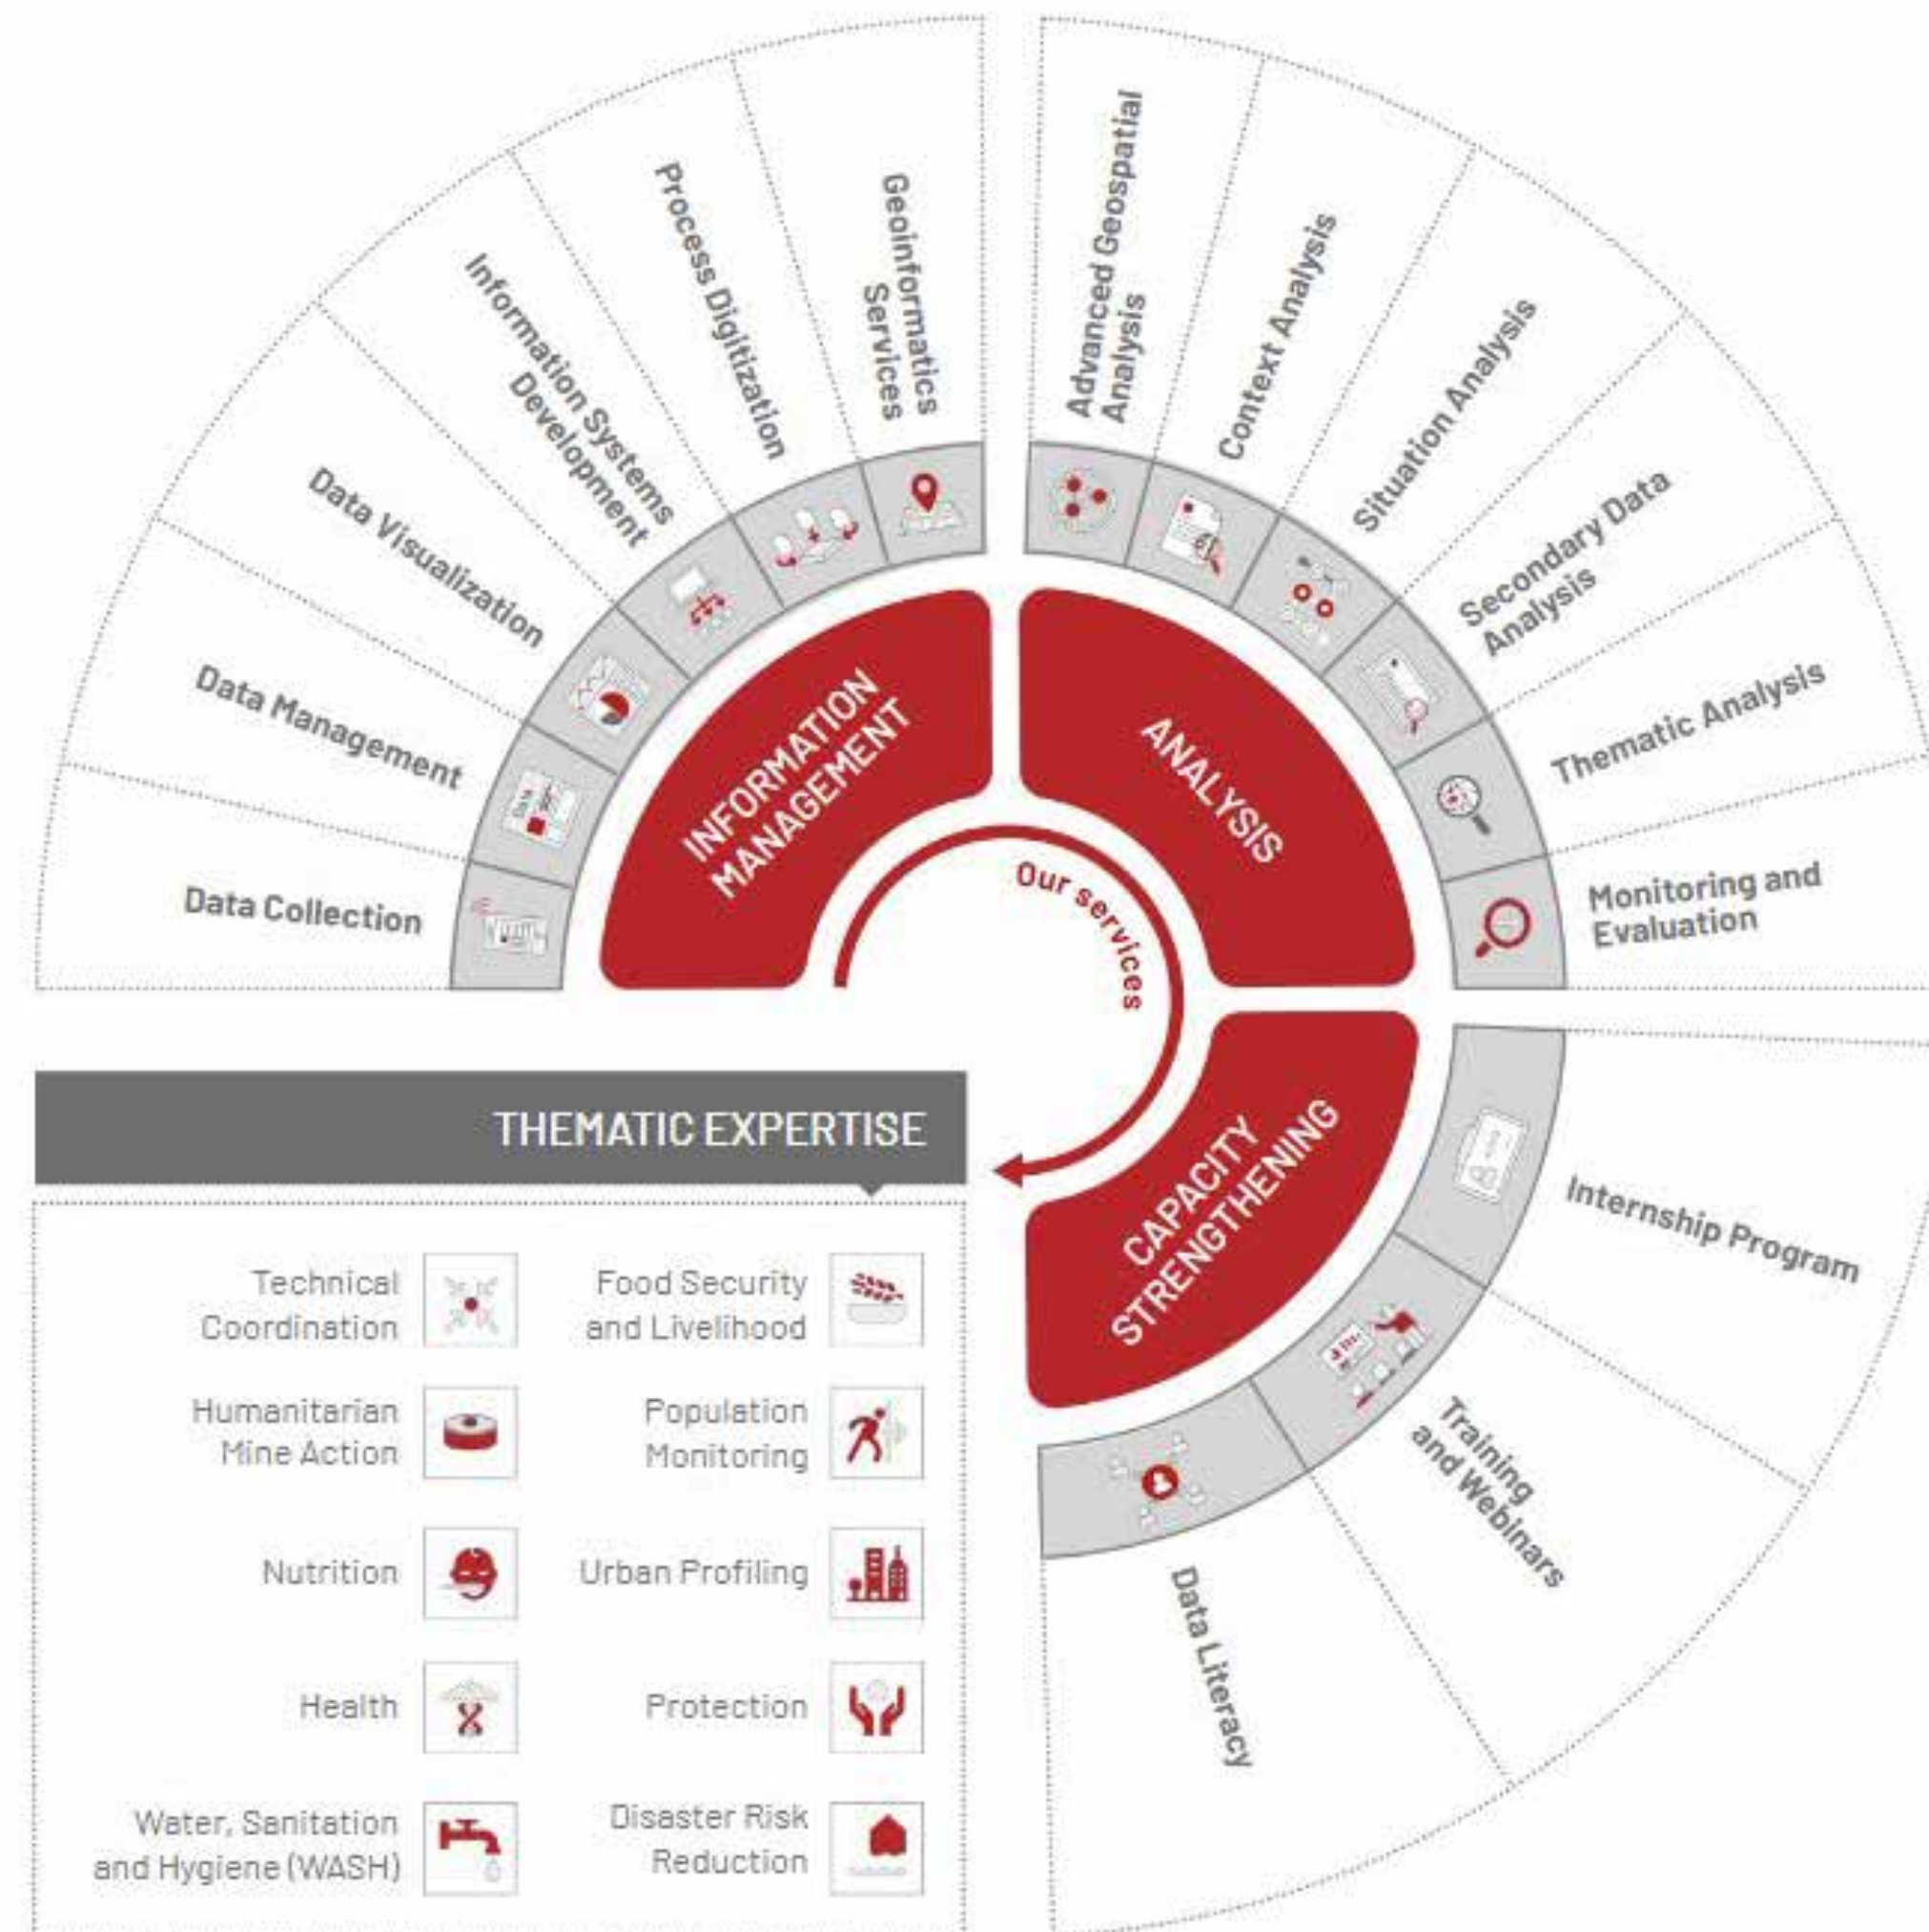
Our services

INFORMATION MANAGEMENT

Data Collection

Data Management

Data Visualization

Information Systems Development

Process Digitization

Geoinformatics Services

ANALYSIS

Advanced Geospatial Analysis

Context Analysis

Situation Analysis

Secondary Data Analysis

Thematic Analysis

Monitoring and Evaluation

CAPACITY STRENGTHENING

Internship Program

Training and Webinars

Data Literacy

THEMATIC EXPERTISE

Technical Coordination

Food Security and Livelihood

Humanitarian Mine Action

Population Monitoring

Nutrition

Urban Profiling

Health

Protection

Water, Sanitation and Hygiene (WASH)

Disaster Risk Reduction